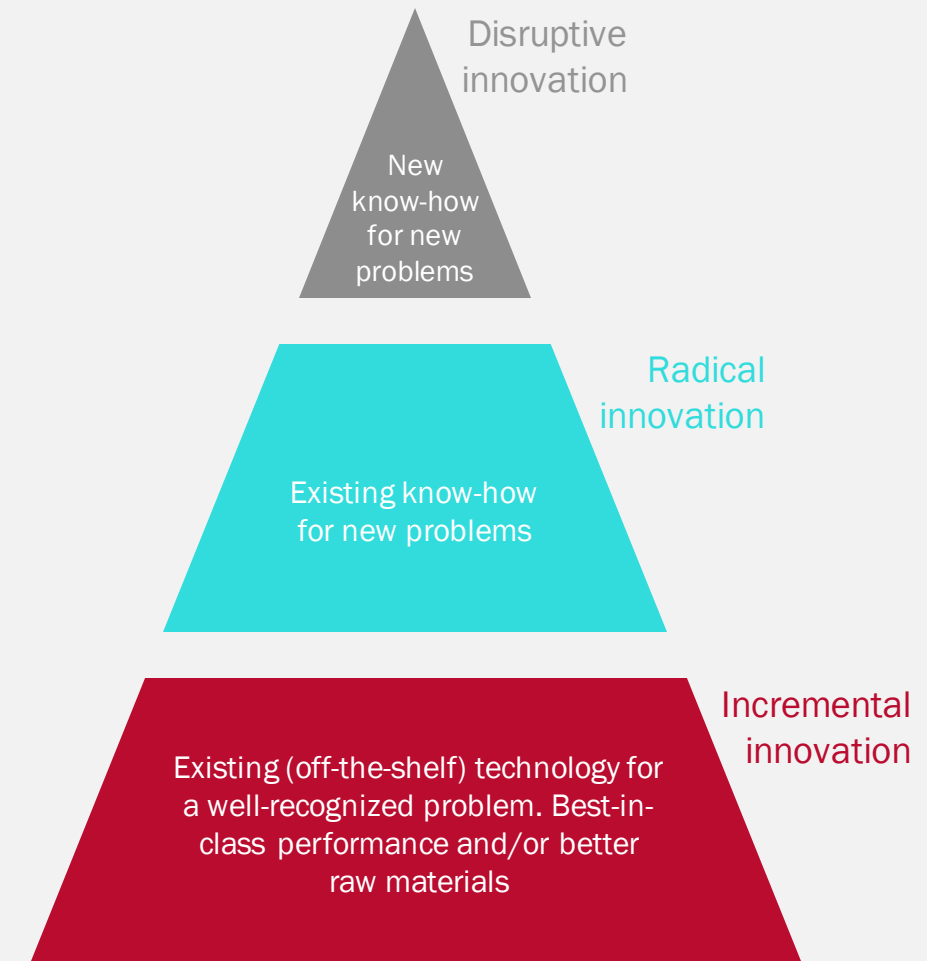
Disruptive innovation

New know-how for new problems

Radical innovation

Existing know-how for new problems

Incremental innovation

Existing (off-the-shelf) technology for a well-recognized problem. Best-in-class performance and/or better raw materials